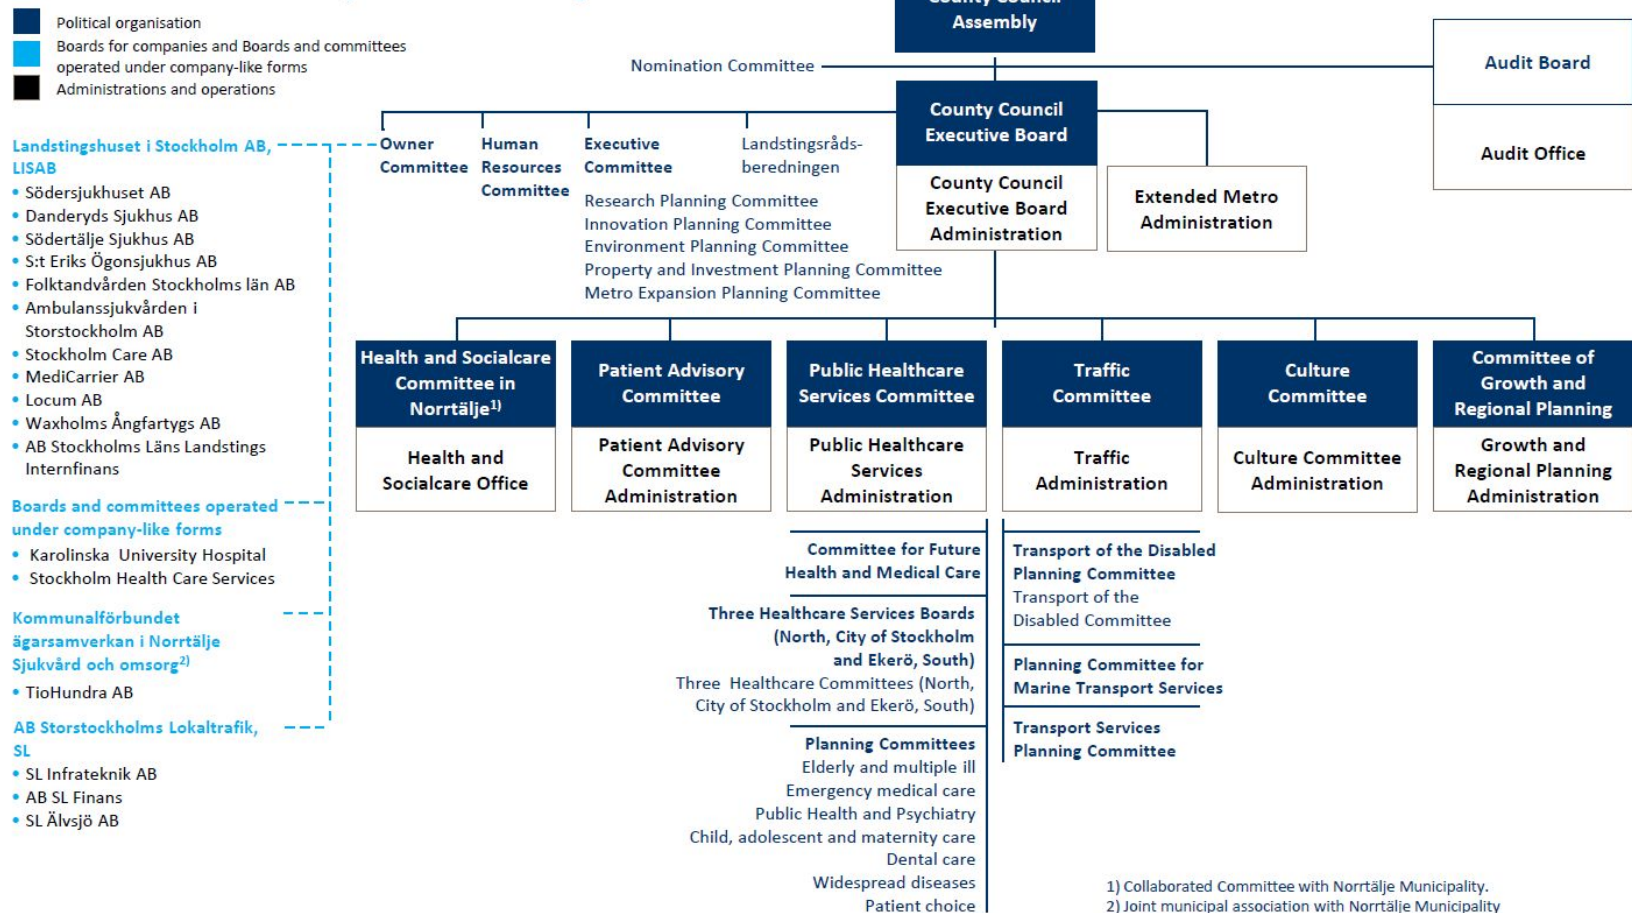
Political organisation
Boards for companies and Boards and committees operated under company-like forms
Administrations and operations

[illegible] Assembly

Nomination Committee

Audit Board

Audit Office

County Council Executive Board

County Council Executive Board Administration

Extended Metro Administration

Landstingshuset i Stockholm AB, LISAB
• Södersjukhuset AB
• Danderyds Sjukhus AB
• Södertälje Sjukhus AB
• S:t Eriks Ögonsjukhus AB
• Folktandvården Stockholms län AB
• Ambulanssjukvården i Storstockholm AB
• Stockholm Care AB
• MediCarrier AB
• Locum AB
• Waxholms Ångfartygs AB
• AB Stockholms Läns Landstings Internfinans

Boards and committees operated under company-like forms
• Karolinska University Hospital
• Stockholm Health Care Services

Kommunalförbundet ägarsamverkan i Norrtälje Sjukvård och omsorg$^{2)}$
• TioHundra AB

AB Storstockholms Lokaltrafik, SL
• SL Infrateknik AB
• AB SL Finans
• SL Älvsjö AB

Owner Committee

Human Resources Committee

Executive Committee

Landstingsråds-beredningen

Research Planning Committee
Innovation Planning Committee
Environment Planning Committee
Property and Investment Planning Committee
Metro Expansion Planning Committee

Health and Socialcare Committee in Norrtälje$^{1)}$

Health and Socialcare Office

Patient Advisory Committee

Patient Advisory Committee Administration

Public Healthcare Services Committee

Public Healthcare Services Administration

Traffic Committee

Traffic Administration

Culture Committee

Culture Committee Administration

Committee of Growth and Regional Planning

Growth and Regional Planning Administration

Committee for Future Health and Medical Care

Three Healthcare Services Boards (North, City of Stockholm and Ekerö, South)
Three Healthcare Committees (North, City of Stockholm and Ekerö, South)

Planning Committees
Elderly and multiple ill
Emergency medical care
Public Health and Psychiatry
Child, adolescent and maternity care
Dental care
Widespread diseases
Patient choice

Transport of the Disabled Planning Committee
Transport of the Disabled Committee

Planning Committee for Marine Transport Services

Transport Services Planning Committee

1) Collaborated Committee with Norrtälje Municipality.
2) Joint municipal association with Norrtälje Municipality